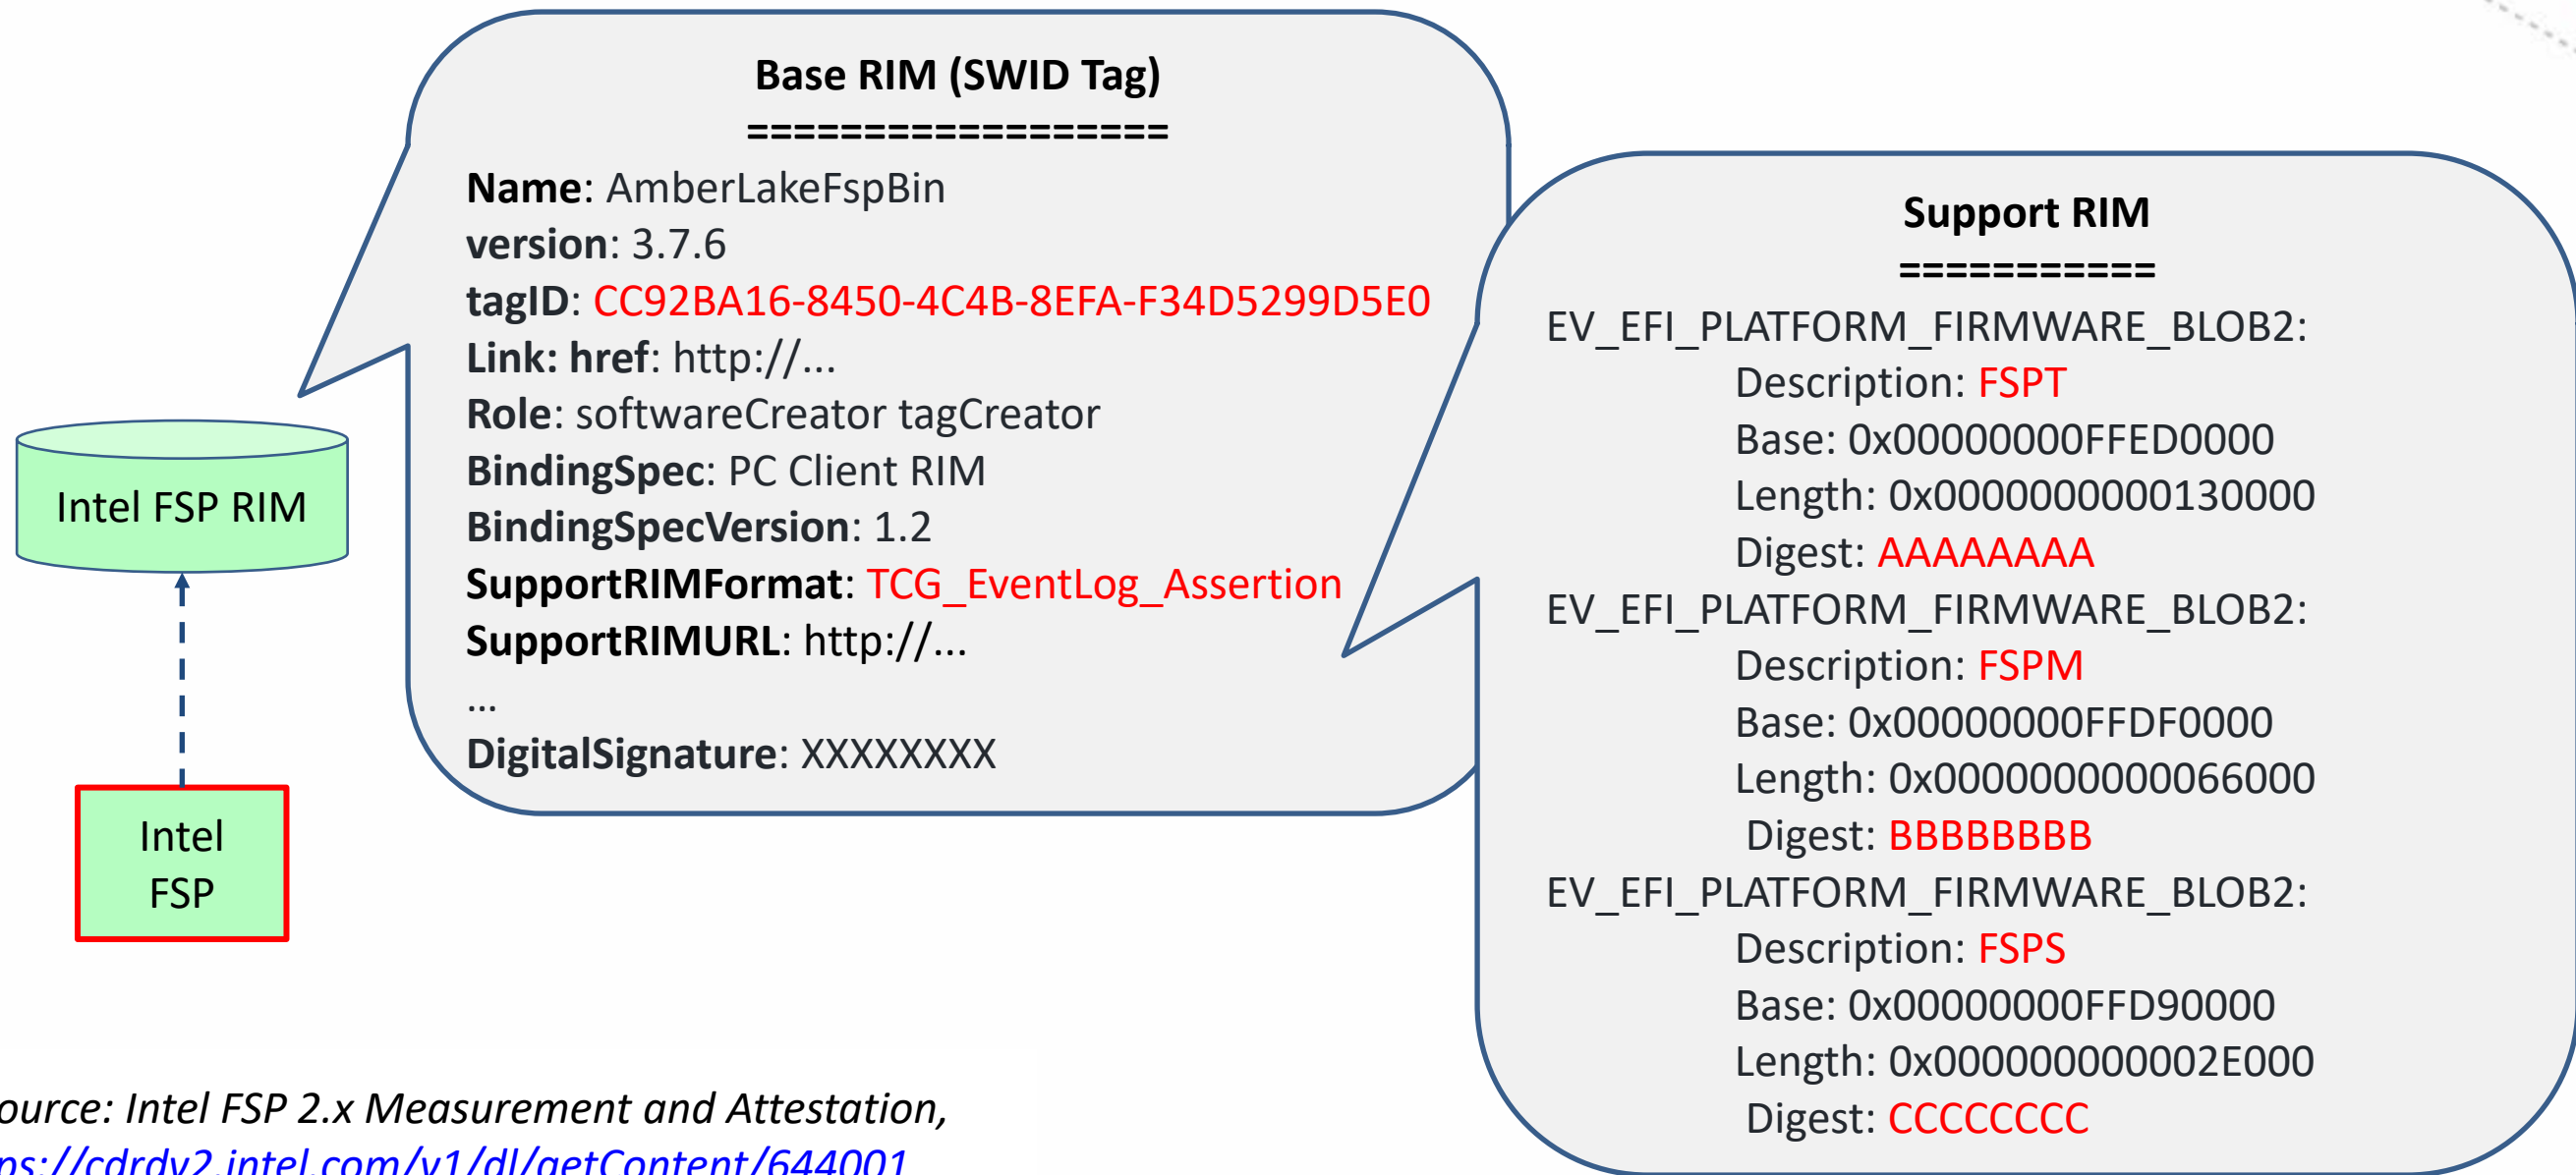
Base RIM (SWID Tag)
==================
Name: AmberLakeFspBin
version: 3.7.6
tagID: CC92BA16-8450-4C4B-8EFA-F34D5299D5E0
Link: href: http://...
Role: softwareCreator tagCreator
BindingSpec: PC Client RIM
BindingSpecVersion: 1.2
SupportRIMFormat: TCG_EventLog_Assertion
SupportRIMURL: http://...
...
DigitalSignature: XXXXXXXX

Support RIM
===========
EV_EFI_PLATFORM_FIRMWARE_BLOB2:
Description: FSPT
Base: 0x00000000FFED0000
Length: 0x0000000000130000
Digest: AAAAAAAA
EV_EFI_PLATFORM_FIRMWARE_BLOB2:
Description: FSPM
Base: 0x00000000FFDF0000
Length: 0x0000000000066000
Digest: BBBBBBBB
EV_EFI_PLATFORM_FIRMWARE_BLOB2:
Description: FSPS
Base: 0x00000000FFD90000
Length: 0x000000000002E000
Digest: CCCCCCCC

Intel FSP RIM

Intel FSP

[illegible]ource: Intel FSP 2.x Measurement and Attestation,
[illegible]ps://cdrdv2.intel.com/v1/dl/getContent/644001